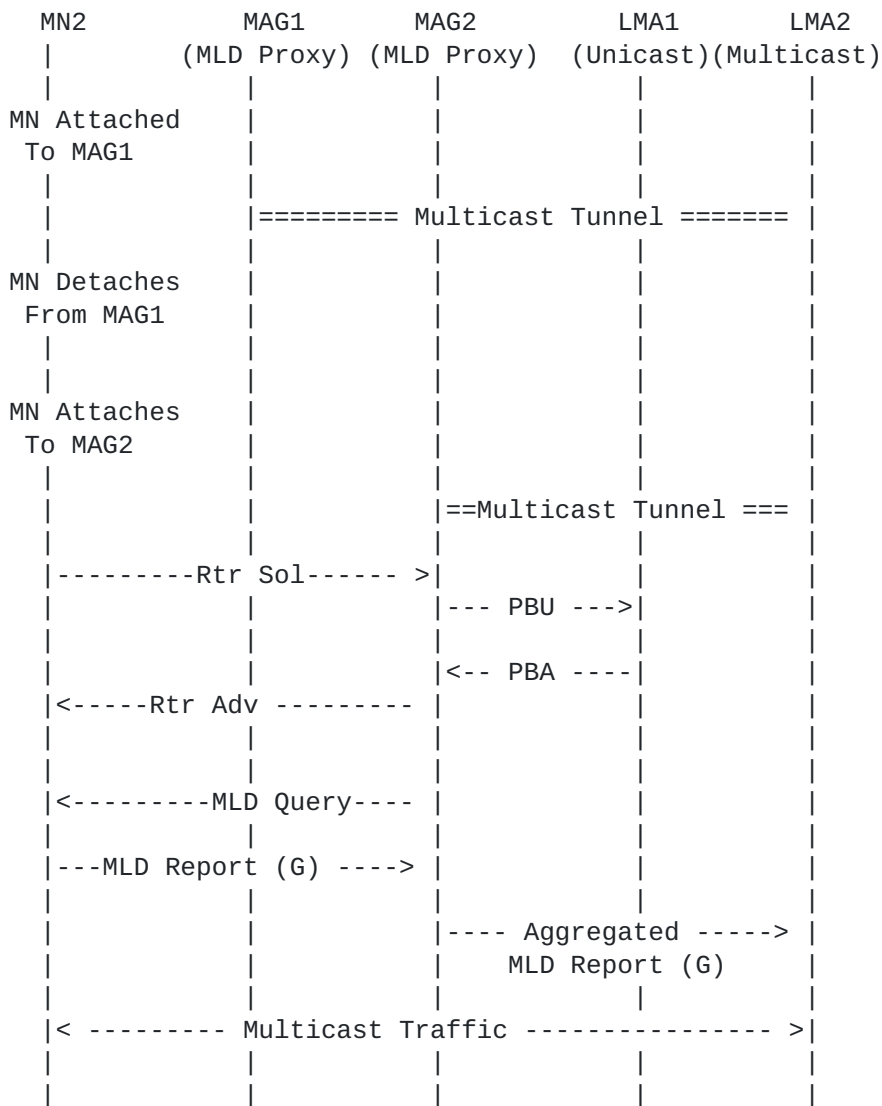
MN2 MAG1 MAG2 LMA1 LMA2
(MLD Proxy) (MLD Proxy) (Unicast)(Multicast)

MN Attached To MAG1

========= Multicast Tunnel =======

MN Detaches From MAG1

MN Attaches To MAG2

==Multicast Tunnel ===

---------Rtr Sol------ >

--- PBU --->

<-- PBA ----

<-----Rtr Adv ---------

<---------MLD Query----

---MLD Report (G) ---->

---- Aggregated ----->
MLD Report (G)

< --------- Multicast Traffic ---------------- >